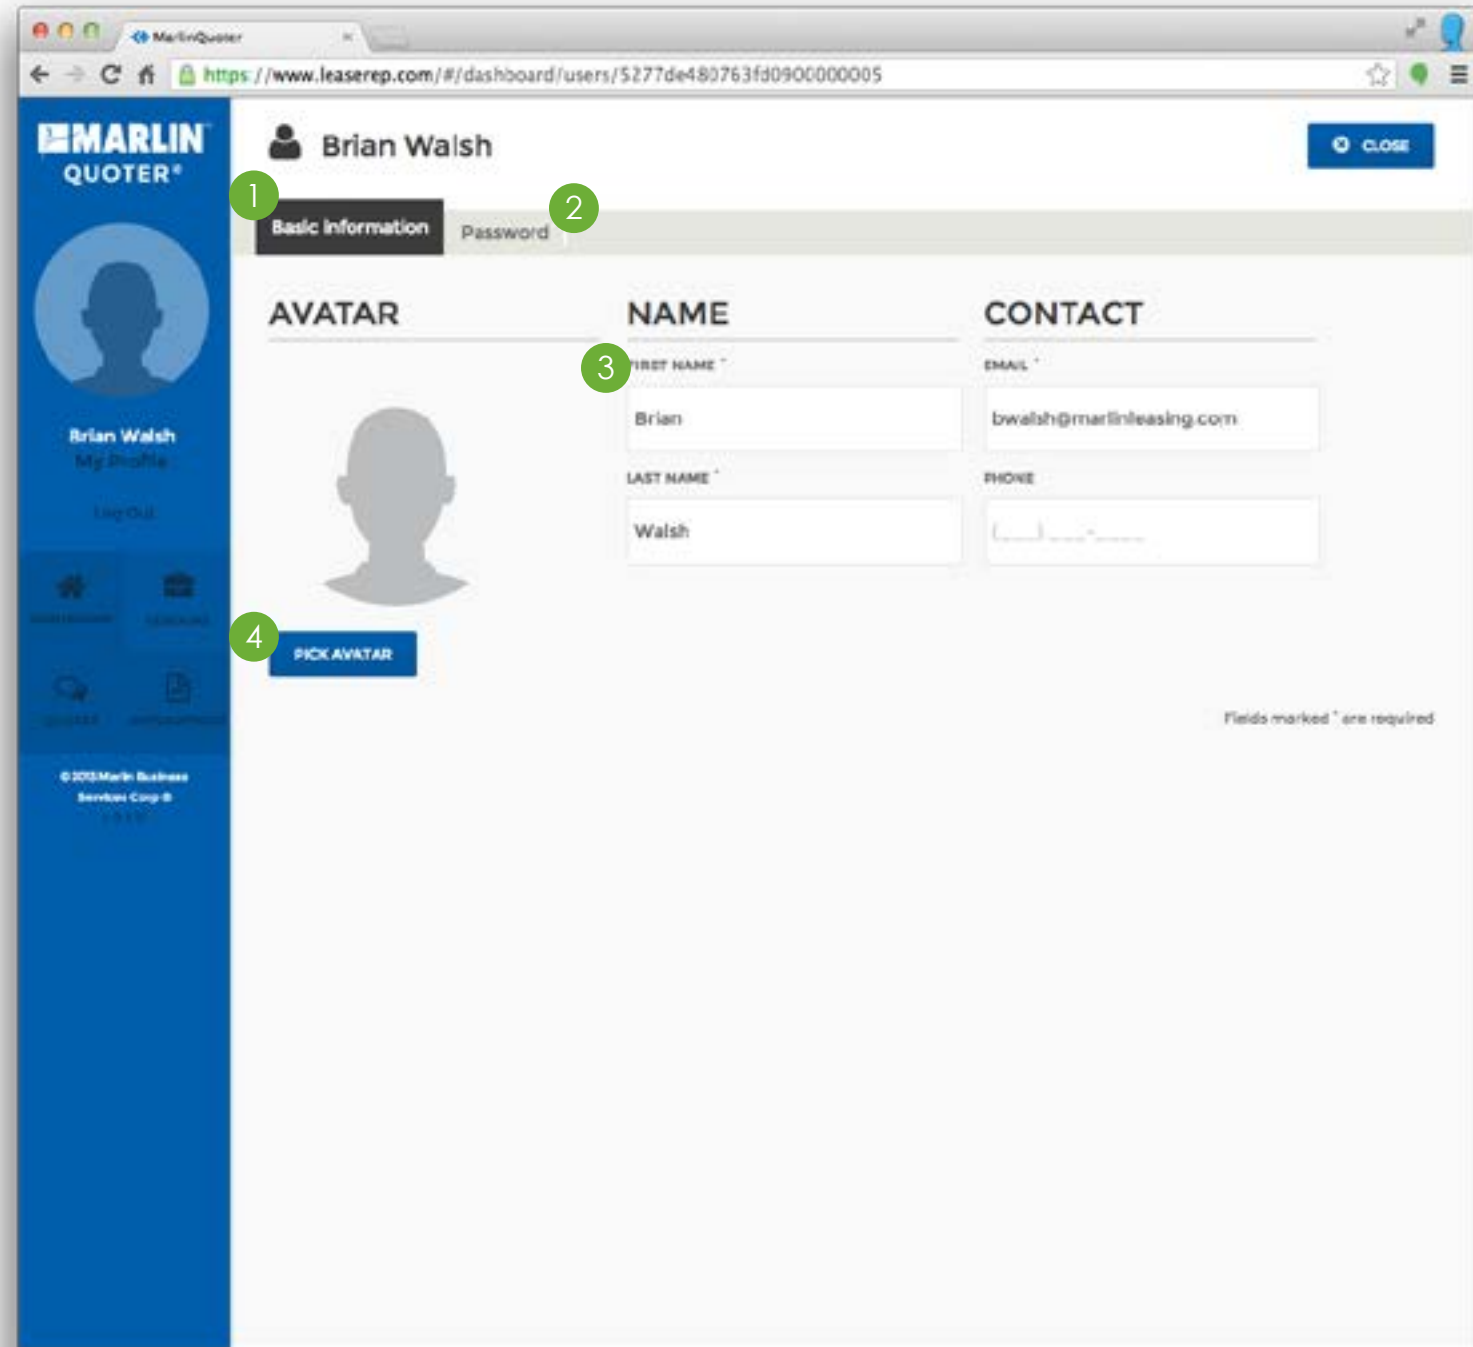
MarlinQuoter

https://www.leaserep.com/#/dashboard/users/5277de480763fd0900000005

MARLIN QUOTER®

Brian Walsh
My Profile

Log Out

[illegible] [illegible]

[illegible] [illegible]

©2013 Marlin Business Services Corp ®
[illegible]

Brian Walsh

CLOSE

1 Basic Information

Password 2

AVATAR

4 PICK AVATAR

NAME

3 FIRST NAME *

Brian

LAST NAME *

Walsh

CONTACT

EMAIL *

bwalsh@marlinleasing.com

PHONE

(___) ___-____

Fields marked * are required